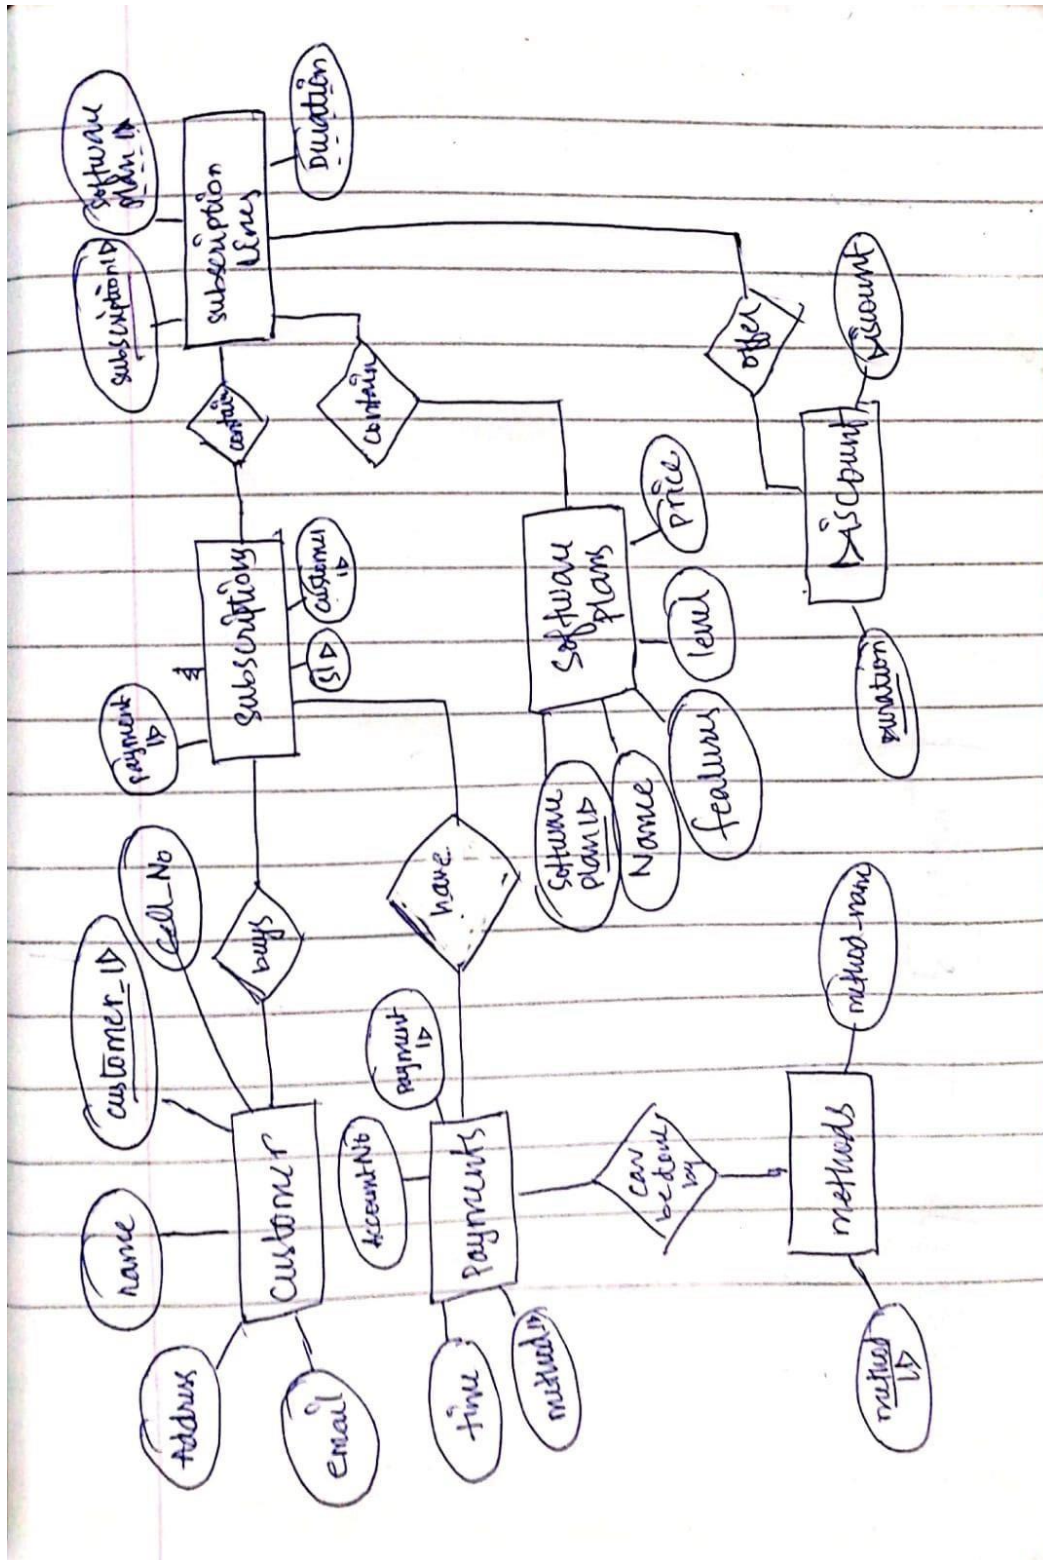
subscription lines

subscriptionID

Software plan ID

Duration

contain

contain

offer

Discount

Discount

duration

Subscriptions

payment ID

SID

customer ID

Software plans

Price

level

features

Name

Software plan ID

buys

have

Cell_No

customer_ID

Customer

name

Address

Email

Payments

payment ID

AccountNo

time

methodID

can be done by

methods

method_name

method ID